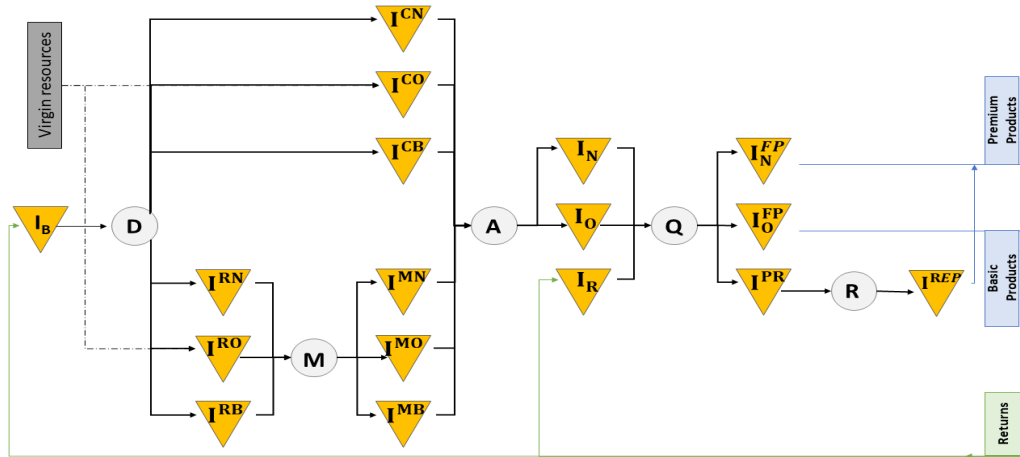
Virgin resources

$I^{CN}$

$I^{CO}$

$I^{CB}$

$I_B$

D

$I^{RN}$

$I^{RO}$

$I^{RB}$

M

$I^{MN}$

$I^{MO}$

$I^{MB}$

A

$I_N$

$I_O$

$I_R$

Q

$I_N^{FP}$

$I_O^{FP}$

$I^{PR}$

R

$I^{REP}$

Premium Products

Basic Products

Returns